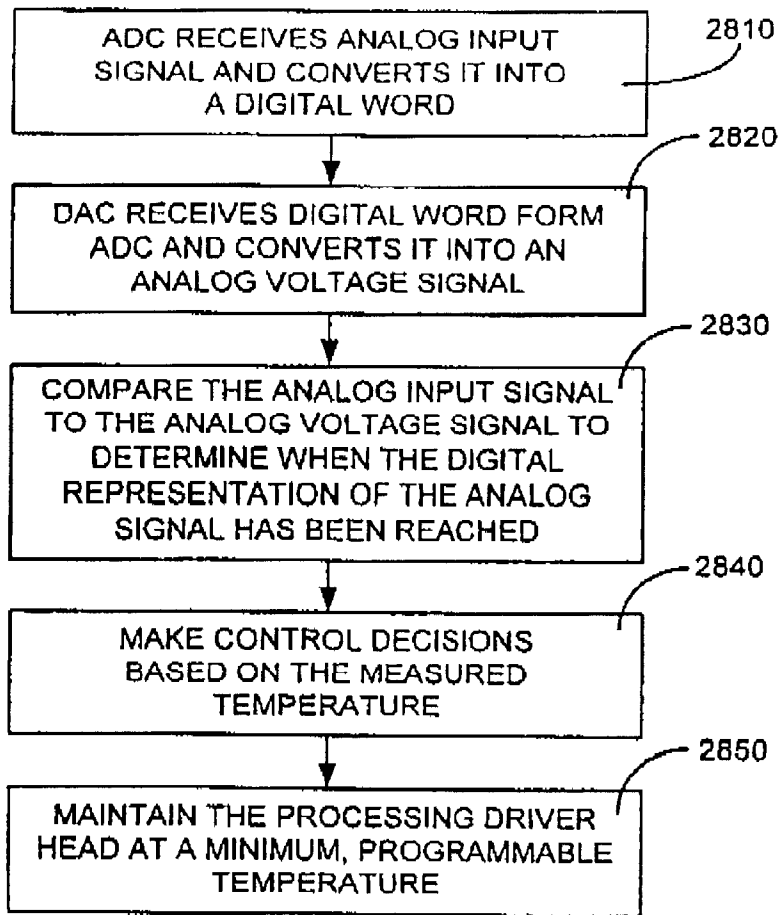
ADC RECEIVES ANALOG INPUT SIGNAL AND CONVERTS IT INTO A DIGITAL WORD

2810

DAC RECEIVES DIGITAL WORD FORM ADC AND CONVERTS IT INTO AN ANALOG VOLTAGE SIGNAL

2820

COMPARE THE ANALOG INPUT SIGNAL TO THE ANALOG VOLTAGE SIGNAL TO DETERMINE WHEN THE DIGITAL REPRESENTATION OF THE ANALOG SIGNAL HAS BEEN REACHED

2830

MAKE CONTROL DECISIONS BASED ON THE MEASURED TEMPERATURE

2840

MAINTAIN THE PROCESSING DRIVER HEAD AT A MINIMUM, PROGRAMMABLE TEMPERATURE

2850